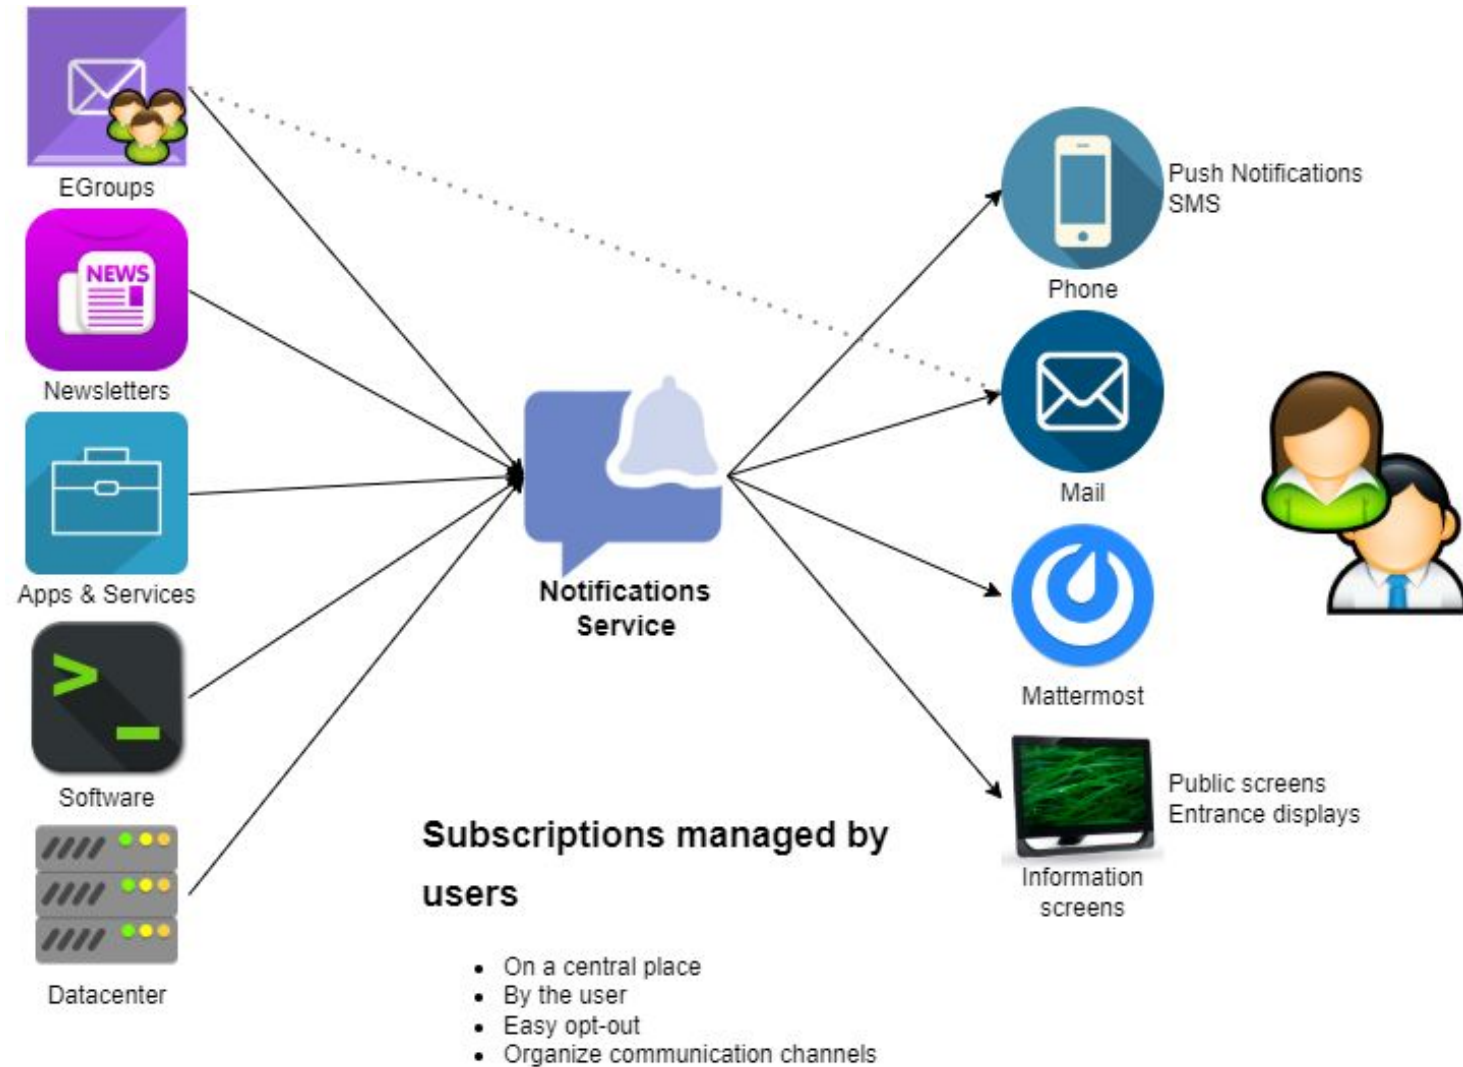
EGroups

NEWS

Newsletters

Apps & Services

Software

Datacenter

Notifications Service

Push Notifications
SMS

Phone

Mail

Mattermost

Public screens
Entrance displays

Information screens

Subscriptions managed by users

- On a central place
- By the user
- Easy opt-out
- Organize communication channels